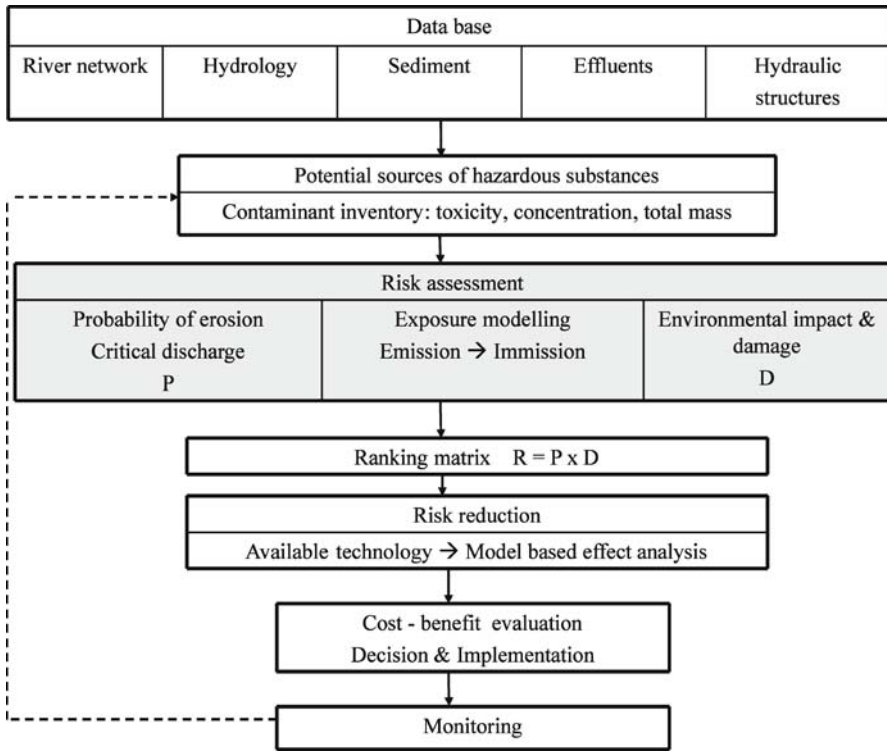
Data base

River network | Hydrology | Sediment | Effluents | Hydraulic structures

Potential sources of hazardous substances

Contaminant inventory: toxicity, concentration, total mass

Risk assessment

Probability of erosion
Critical discharge
P

Exposure modelling
Emission → Immission

Environmental impact & damage
D

Ranking matrix R = P x D

Risk reduction

Available technology → Model based effect analysis

Cost - benefit evaluation
Decision & Implementation

Monitoring